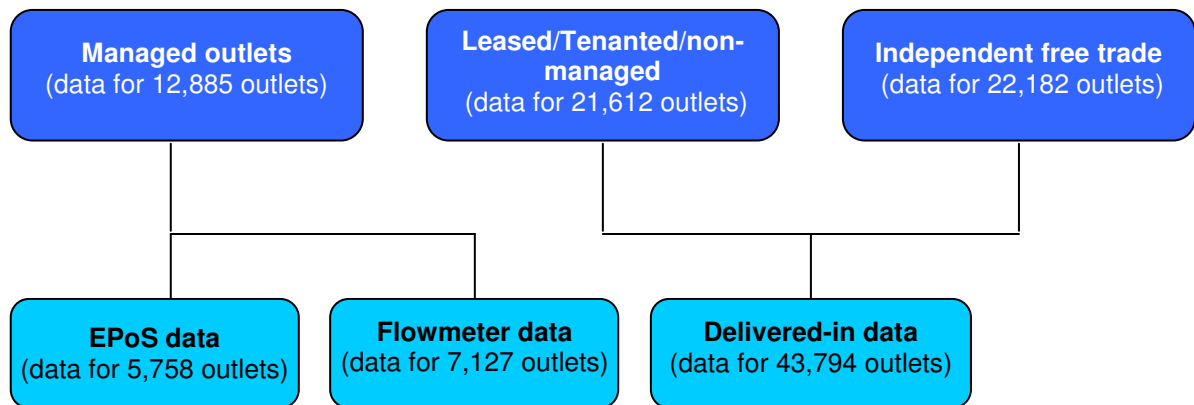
Managed outlets
(data for 12,885 outlets)

Leased/Tenanted/non-managed
(data for 21,612 outlets)

Independent free trade
(data for 22,182 outlets)

EPoS data
(data for 5,758 outlets)

Flowmeter data
(data for 7,127 outlets)

Delivered-in data
(data for 43,794 outlets)